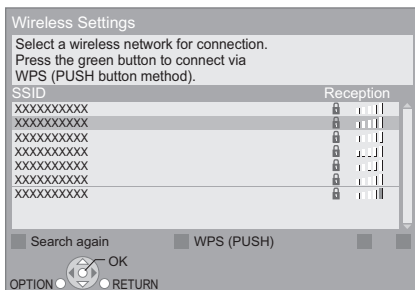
Wireless Settings

Select a wireless network for connection. Press the green button to connect via WPS (PUSH button method).

| SSID | Reception |
|---|---|
| XXXXXXXXXX | |
| XXXXXXXXXX | |
| XXXXXXXXXX | |
| XXXXXXXXXX | |
| XXXXXXXXXX | |
| XXXXXXXXXX | |
| XXXXXXXXXX | |

Search again
WPS (PUSH)

OK
OPTION
RETURN